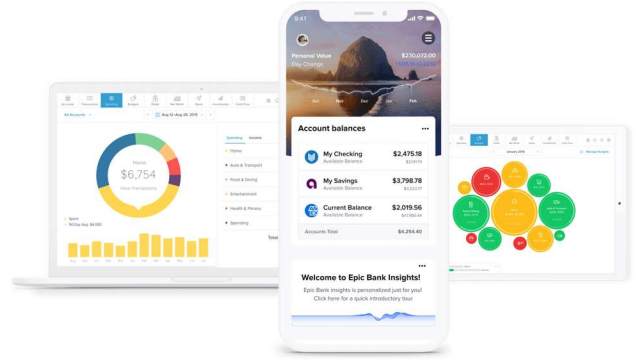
9:41

Personal Value $230,072.00
Day Change

Oct Nov Dec Jan Feb

Account balances

My Checking
Available Balance
$2,475.18

My Savings
Available Balance
$3,798.78

Current Balance
Available Balance
$2,019.56

Accounts Total $4,254.60

Welcome to Epic Bank Insights!
Epic Bank Insights is personalized just for you! Click here for a quick introductory tour.

All Accounts
Aug 12 - Aug 28, 2019

Home
$6,754

Spending Income
Home
Auto & Transport
Food & Dining
Entertainment
Health & Fitness
Shopping

Total